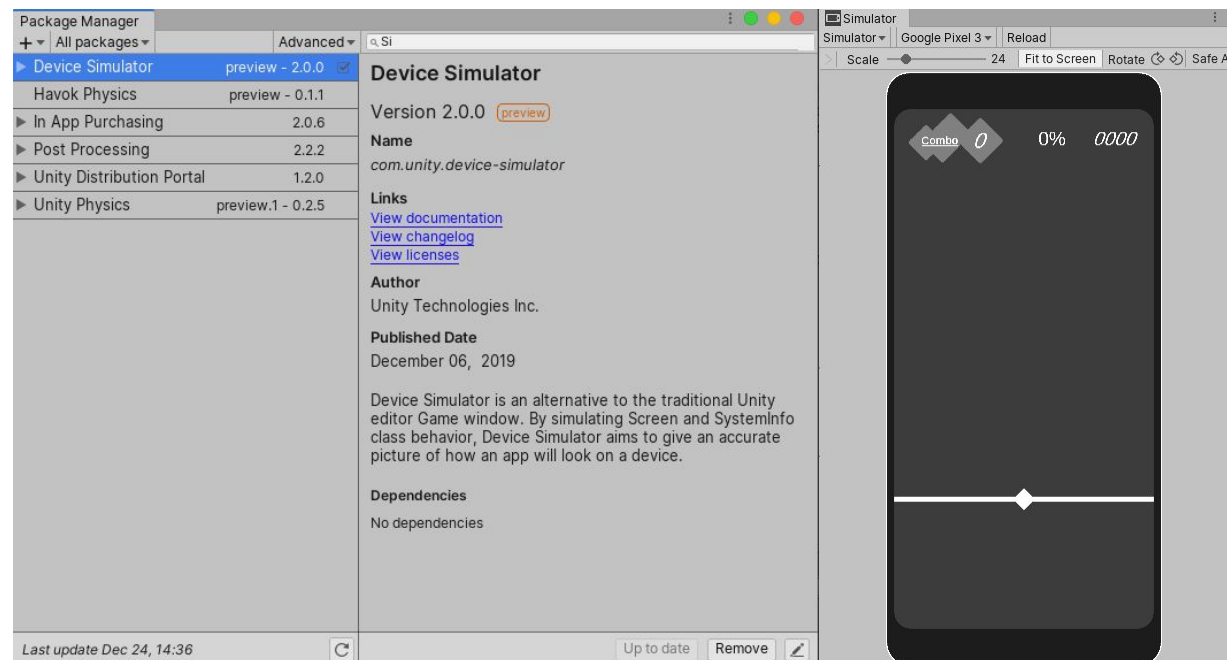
Package Manager

+ ▾ All packages ▾ Advanced ▾ Si

Device Simulator preview - 2.0.0
Havok Physics preview - 0.1.1
In App Purchasing 2.0.6
Post Processing 2.2.2
Unity Distribution Portal 1.2.0
Unity Physics preview.1 - 0.2.5

Last update Dec 24, 14:36

Device Simulator

Version 2.0.0 preview

Name
com.unity.device-simulator

Links
View documentation
View changelog
View licenses

Author
Unity Technologies Inc.

Published Date
December 06, 2019

Device Simulator is an alternative to the traditional Unity editor Game window. By simulating Screen and SystemInfo class behavior, Device Simulator aims to give an accurate picture of how an app will look on a device.

Dependencies
No dependencies

Up to date Remove

Simulator

Simulator ▾ Google Pixel 3 ▾ Reload

Scale 24 Fit to Screen Rotate Safe A

Combo 0 0% 0000